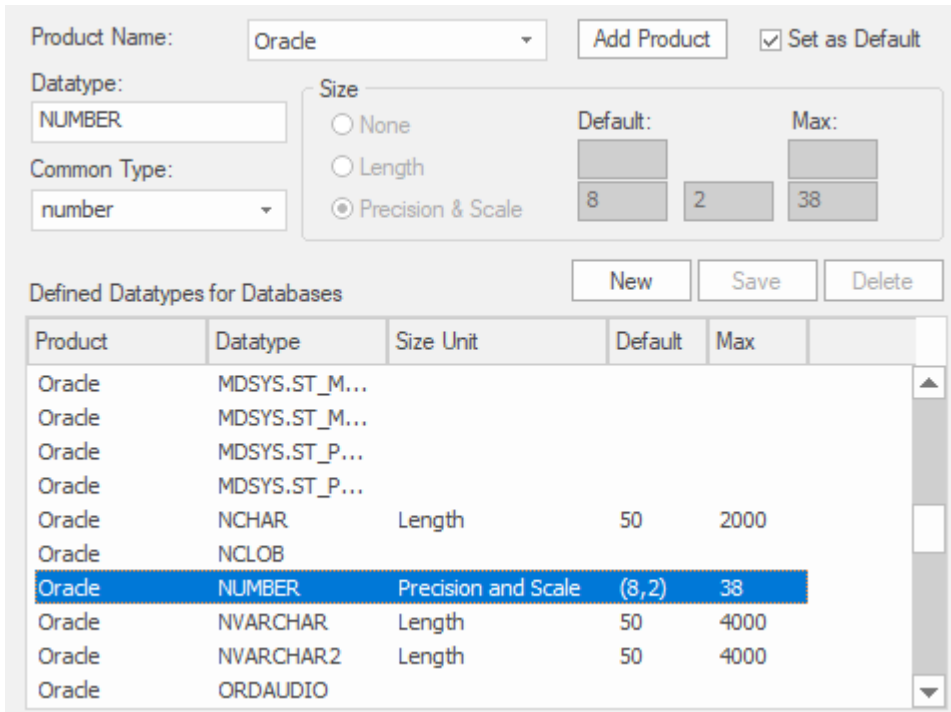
Product Name: Oracle Add Product Set as Default

Datatype:
NUMBER

Common Type:
number

Size
None
Length
Precision & Scale

Default:
8 2

Max:
38

New Save Delete

Defined Datatypes for Databases

| Product | Datatype | Size Unit | Default | Max |
|---|---|---|---|---|
| Oracle | MDSYS.ST_M... | | | |
| Oracle | MDSYS.ST_M... | | | |
| Oracle | MDSYS.ST_P... | | | |
| Oracle | MDSYS.ST_P... | | | |
| Oracle | NCHAR | Length | 50 | 2000 |
| Oracle | NCLOB | | | |
| Oracle | NUMBER | Precision and Scale | (8,2) | 38 |
| Oracle | NVARCHAR | Length | 50 | 4000 |
| Oracle | NVARCHAR2 | Length | 50 | 4000 |
| Oracle | ORDAUDIO | | | |